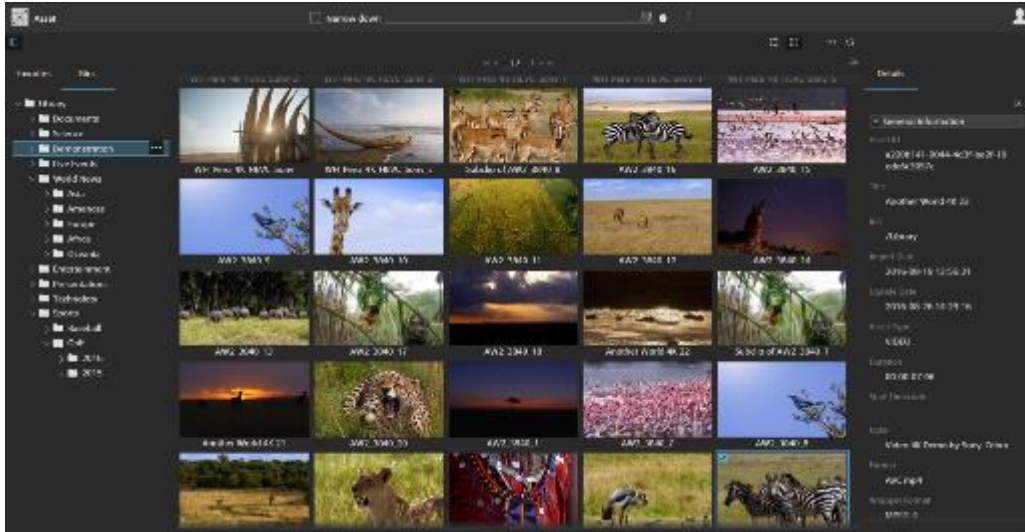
Asset

Narrow down

Favorites

Bins

Library

Documents

Science

Demonstration

Live Events

World News

Asia

Americas

Europe

Africa

Oceania

Entertainment

Presentations

Technology

Sports

Baseball

Golf

2016

2015

4K Pixel 4K HEVC Surfing

4K Pixel 4K HEVC Surfing

Subclip of AW2_4040_8

AW2_4040_16

AW2_4040_15

AW2_4040_9

AW2_4040_10

AW2_4040_11

AW2_4040_12

AW2_4040_14

AW2_4040_13

AW2_4040_17

AW2_4040_18

Another World 4K 22

Subclip of AW2 4040 1

Another World 4K 21

AW2_4040_20

AW2_4040_1

AW2_4040_2

AW2_4040_9

Details

General Information

a2206141-3044-4c2f-ae2f-13edc6e2057c

Title

Another World 4K 22

Bin

/Library

Created Date

2016-09-16 12:56:21

Update Date

2016-09-26 14:29:16

Asset Type

VIDEO

Duration

00:00:07:08

Video 4K Demo by Sony Tokyo

AW2.mp4

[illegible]